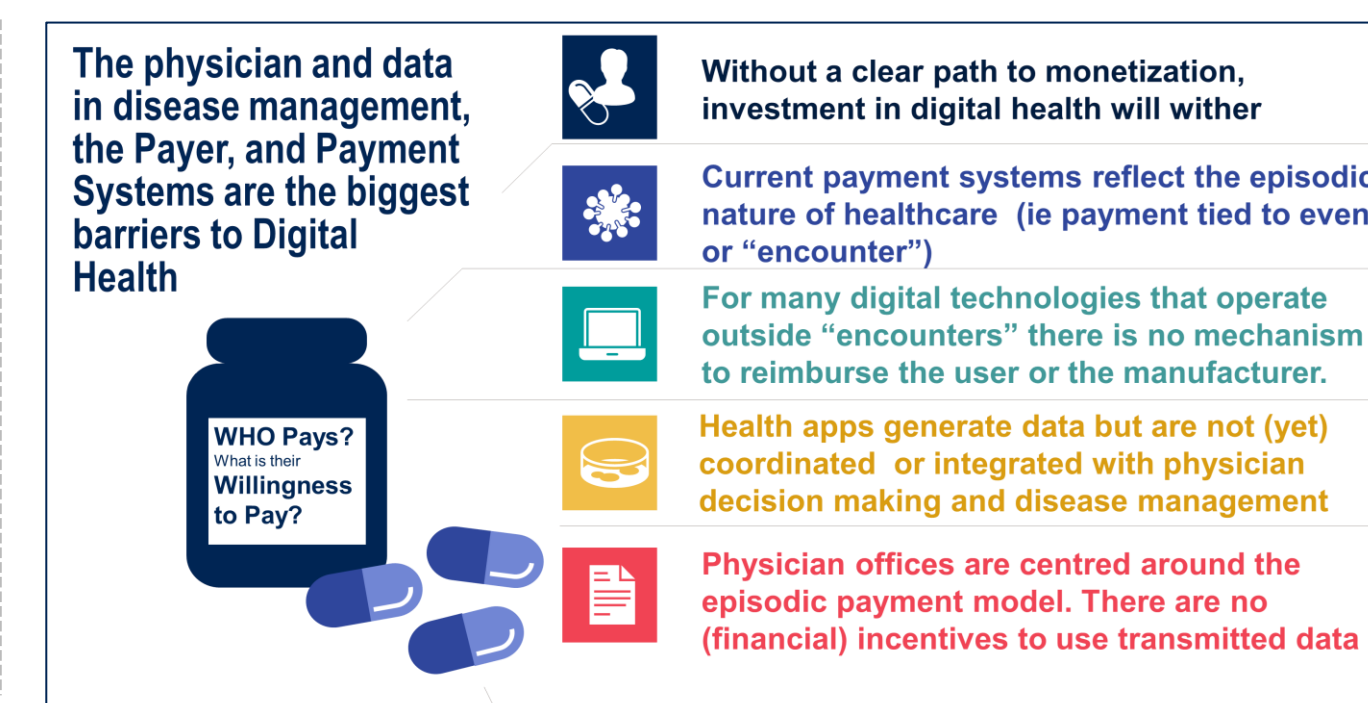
The physician and data in disease management, the Payer, and Payment Systems are the biggest barriers to Digital Health

WHO Pays?
What is their
Willingness to Pay?

Without a clear path to monetization, investment in digital health will wither

Current payment systems reflect the episodic nature of healthcare (ie payment tied to even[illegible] or "encounter")

For many digital technologies that operate outside "encounters" there is no mechanism to reimburse the user or the manufacturer.

Health apps generate data but are not (yet) coordinated or integrated with physician decision making and disease management

Physician offices are centred around the episodic payment model. There are no (financial) incentives to use transmitted data